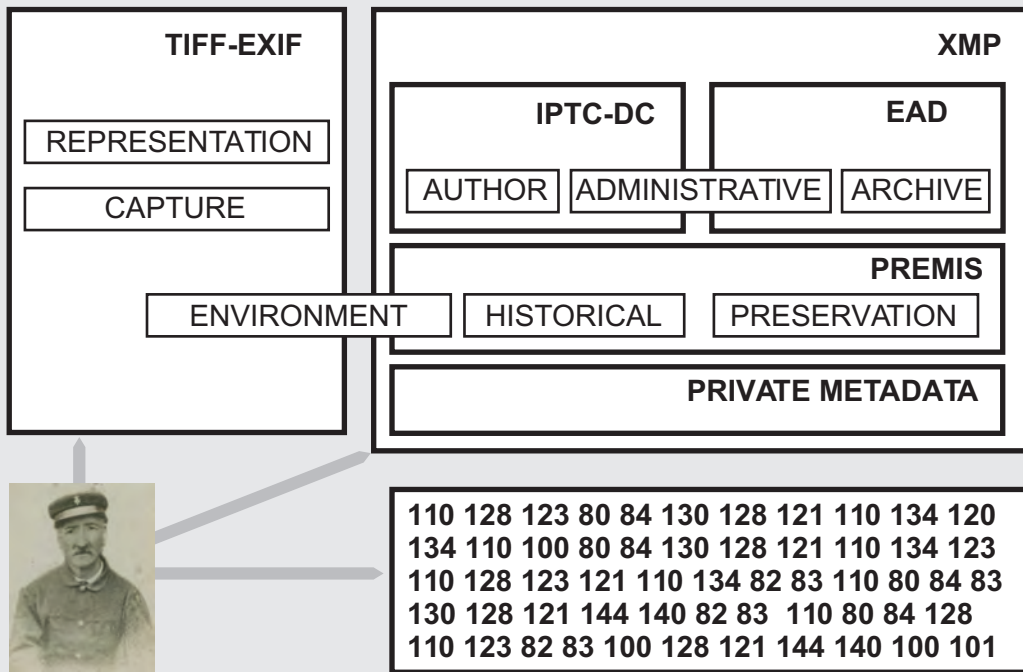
TIFF-EXIF

REPRESENTATION

CAPTURE

XMP

IPTC-DC

EAD

AUTHOR

ADMINISTRATIVE

ARCHIVE

PREMIS

ENVIRONMENT

HISTORICAL

PRESERVATION

PRIVATE METADATA

110 128 123 80 84 130 128 121 110 134 120
134 110 100 80 84 130 128 121 110 134 123
110 128 123 121 110 134 82 83 110 80 84 83
130 128 121 144 140 82 83 110 80 84 128
110 123 82 83 100 128 121 144 140 100 101